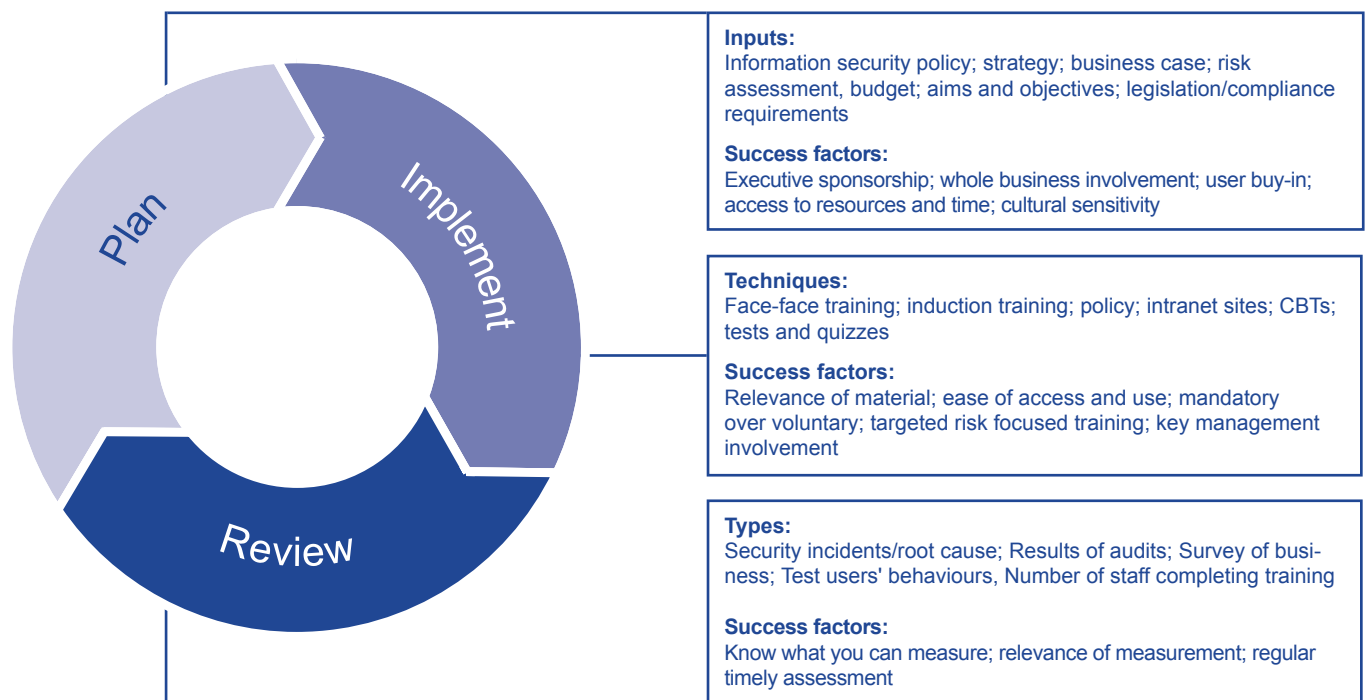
Plan

Implement

Review

Inputs:
Information security policy; strategy; business case; risk assessment, budget; aims and objectives; legislation/compliance requirements

Success factors:
Executive sponsorship; whole business involvement; user buy-in; access to resources and time; cultural sensitivity

Techniques:
Face-face training; induction training; policy; intranet sites; CBTs; tests and quizzes

Success factors:
Relevance of material; ease of access and use; mandatory over voluntary; targeted risk focused training; key management involvement

Types:
Security incidents/root cause; Results of audits; Survey of business; Test users' behaviours, Number of staff completing training

Success factors:
Know what you can measure; relevance of measurement; regular timely assessment